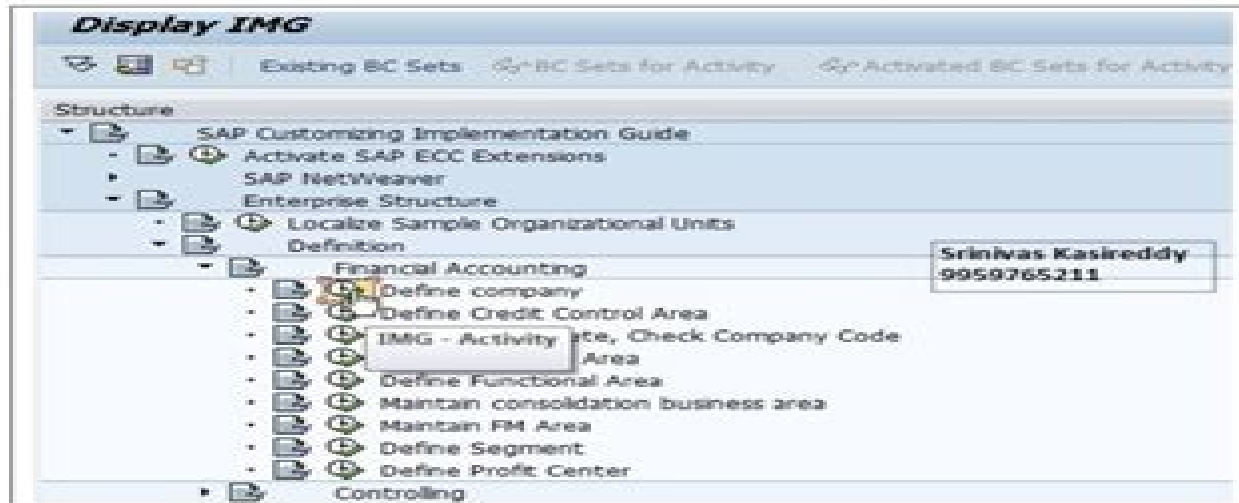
Display IMG

Existing BC Sets   BC Sets for Activity   Activated BC Sets for Activity

Structure

SAP Customizing Implementation Guide
Activate SAP ECC Extensions
SAP NetWeaver
Enterprise Structure
Localize Sample Organizational Units
Definition
Financial Accounting
Define company
Define Credit Control Area
IMG - Activity
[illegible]ate, Check Company Code
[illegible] Area
Define Functional Area
Maintain consolidation business area
Maintain FM Area
Define Segment
Define Profit Center
Controlling

Srinivas Kasireddy
9959765211